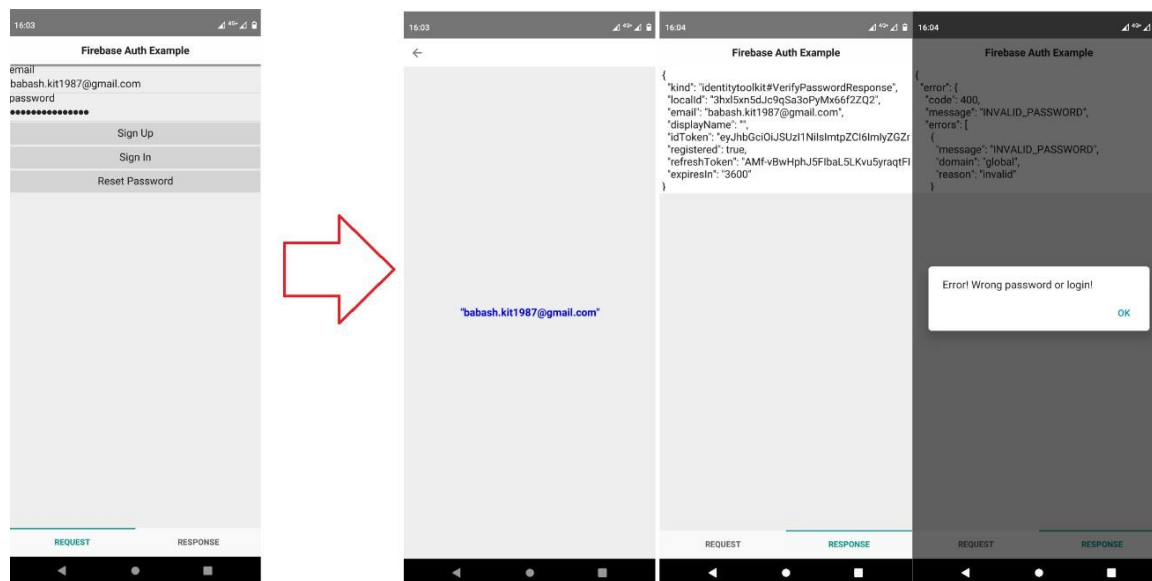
16:03

Firebase Auth Example

email
babash.kit1987@gmail.com
password
•••••••••••••••

Sign Up
Sign In
Reset Password

REQUEST
RESPONSE

16:03

←

"babash.kit1987@gmail.com"

16:04

Firebase Auth Example

{
"kind": "identitytoolkit#VerifyPasswordResponse",
"localId": "3hxl5xn5dJc9qSa3oPyMx66f2ZQ2",
"email": "babash.kit1987@gmail.com",
"displayName": "",
"idToken": "eyJhbGciOiJSUzI1NiIsImtpZCI6ImlyZGZr
"registered": true,
"refreshToken": "AMf-vBwHphJ5FlbaL5LKvu5yraqtFl
"expiresIn": "3600"
}

REQUEST
RESPONSE

16:04

Firebase Auth Example

{
"error": {
"code": 400,
"message": "INVALID_PASSWORD",
"errors": [
{
"message": "INVALID_PASSWORD",
"domain": "global",
"reason": "invalid"
}

Error! Wrong password or login!

OK

REQUEST
RESPONSE